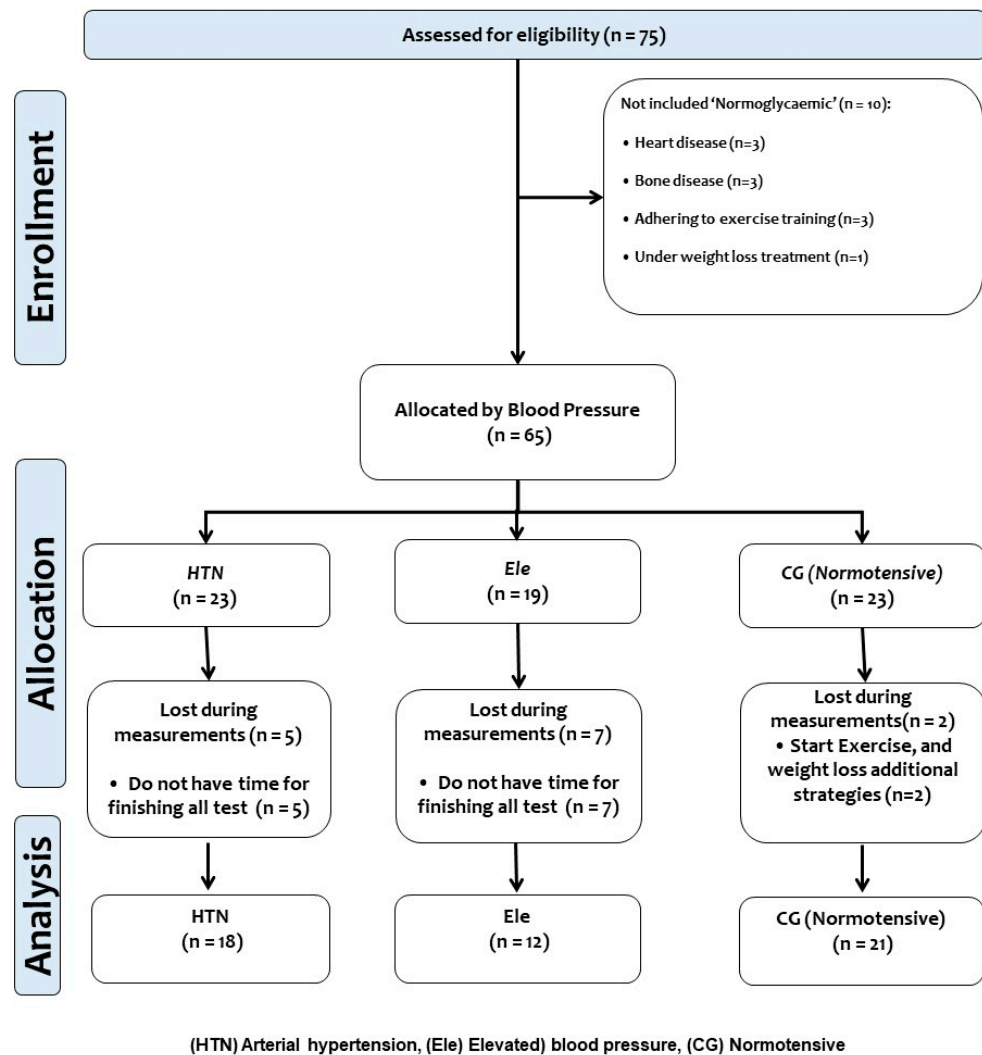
Assessed for eligibility (n = 75)

Enrollment

Not included 'Normoglycaemic' (n = 10):

• Heart disease (n=3)

• Bone disease (n=3)

• Adhering to exercise training (n=3)

• Under weight loss treatment (n=1)

Allocated by Blood Pressure (n = 65)

Allocation

HTN (n = 23)

Ele (n = 19)

CG (Normotensive) (n = 23)

Lost during measurements (n = 5)

• Do not have time for finishing all test (n = 5)

Lost during measurements (n = 7)

• Do not have time for finishing all test (n = 7)

Lost during measurements(n = 2)
• Start Exercise, and weight loss additional strategies (n=2)

Analysis

HTN (n = 18)

Ele (n = 12)

CG (Normotensive) (n = 21)

(HTN) Arterial hypertension, (Ele) Elevated) blood pressure, (CG) Normotensive